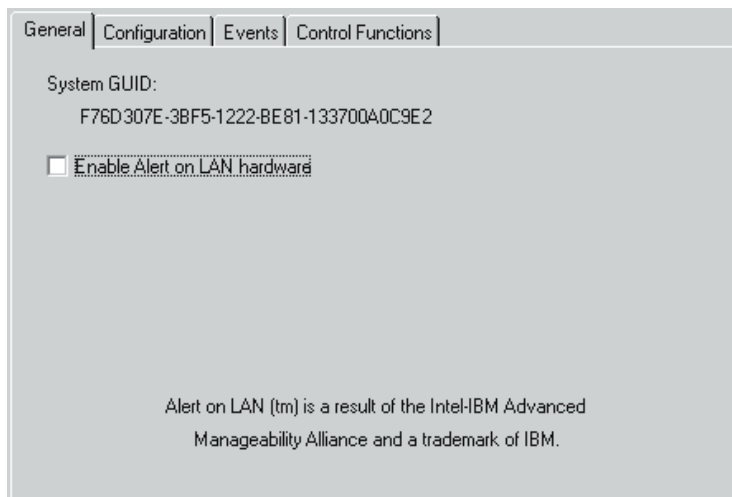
General | Configuration | Events | Control Functions

System GUID:

F76D307E-3BF5-1222-BE81-133700A0C9E2

Enable Alert on LAN hardware

Alert on LAN (tm) is a result of the Intel-IBM Advanced Manageability Alliance and a trademark of IBM.